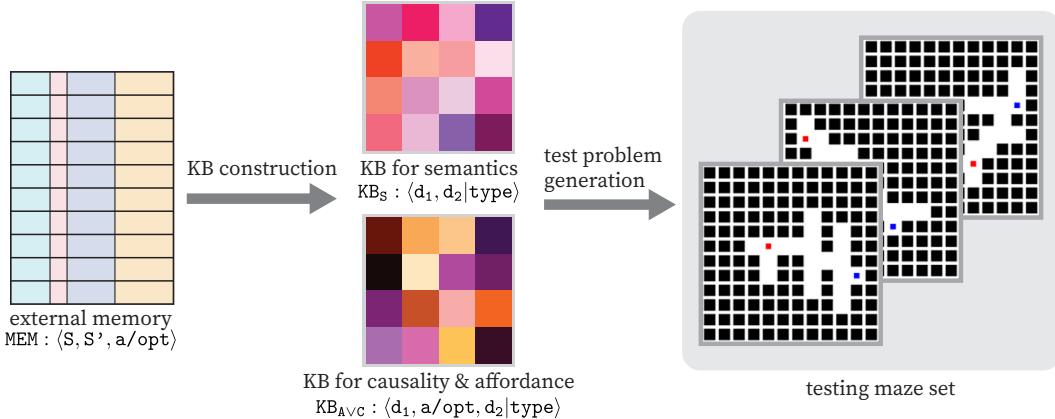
external memory
MEM : $\langle$S, S', a/opt$\rangle$

KB construction

KB for semantics
$\text{KB}_\text{S} : \langle \text{d}_1, \text{d}_2 | \text{type} \rangle$

KB for causality & affordance
$\text{KB}_{\text{A} \vee \text{C}} : \langle \text{d}_1, \text{a/opt}, \text{d}_2 | \text{type} \rangle$

test problem generation

testing maze set